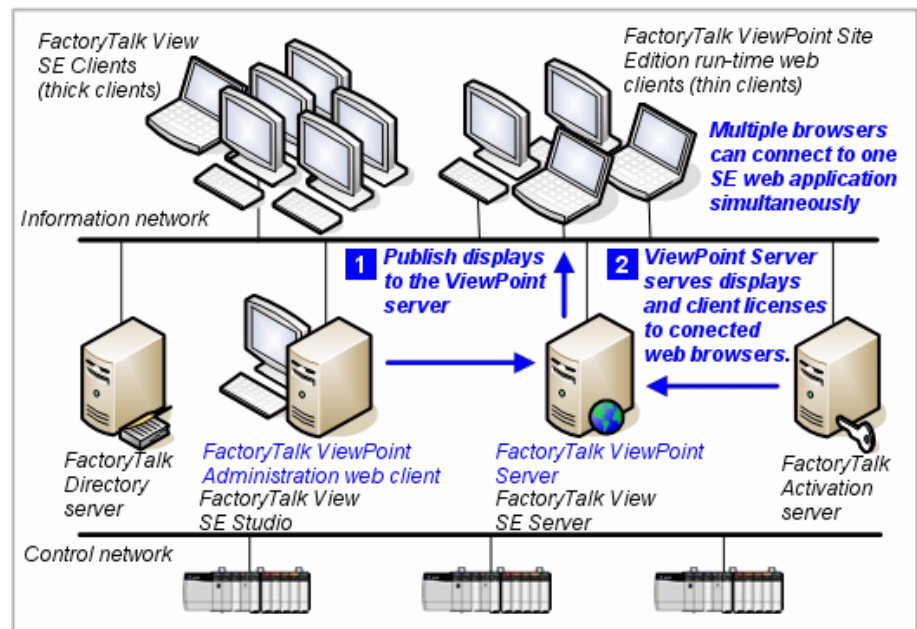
FactoryTalk View SE Clients (thick clients)

FactoryTalk ViewPoint Site Edition run-time web clients (thin clients)

Multiple browsers can connect to one SE web application simultaneously

Information network

1 Publish displays to the ViewPoint server

2 ViewPoint Server serves displays and client licenses to conected web browsers.

FactoryTalk Directory server

FactoryTalk ViewPoint Administration web client
FactoryTalk View SE Studio

FactoryTalk ViewPoint Server
FactoryTalk View SE Server

FactoryTalk Activation server

Control network